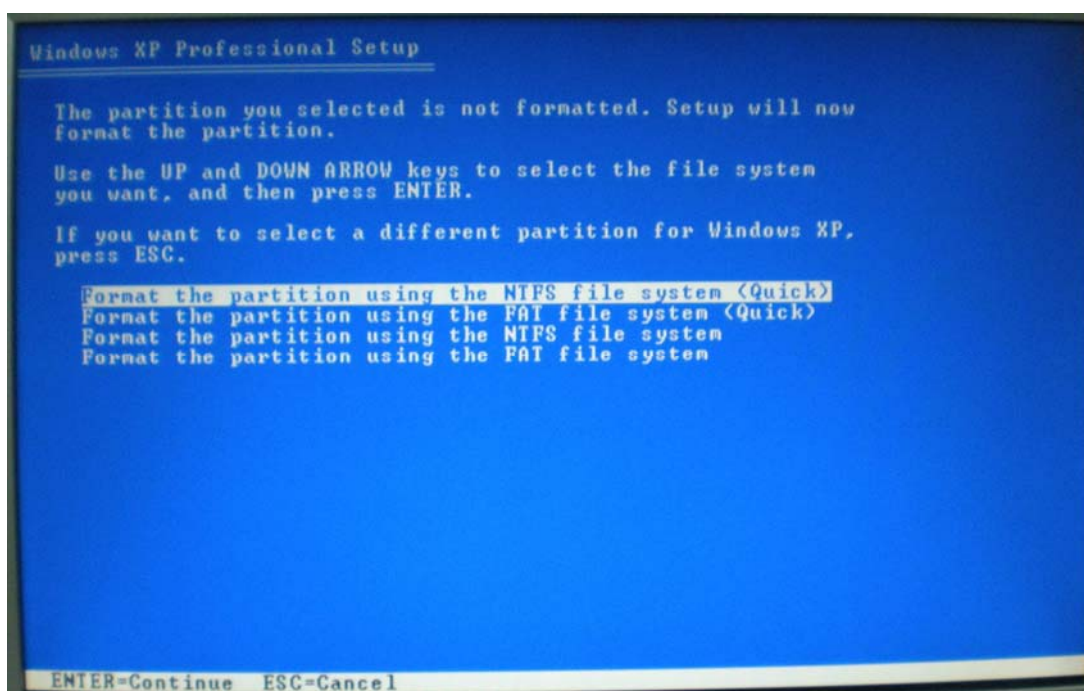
Windows XP Professional Setup

The partition you selected is not formatted. Setup will now format the partition.

Use the UP and DOWN ARROW keys to select the file system you want, and then press ENTER.

If you want to select a different partition for Windows XP, press ESC.

Format the partition using the NTFS file system (Quick)
Format the partition using the FAT file system (Quick)
Format the partition using the NTFS file system
Format the partition using the FAT file system

ENTER=Continue ESC=Cancel